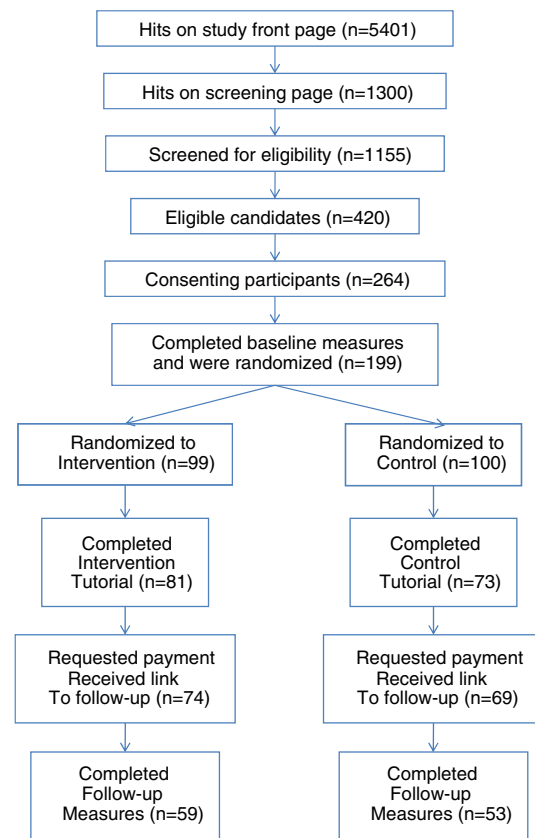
Hits on study front page (n=5401)

Hits on screening page (n=1300)

Screened for eligibility (n=1155)

Eligible candidates (n=420)

Consenting participants (n=264)

Completed baseline measures and were randomized (n=199)

Randomized to Intervention (n=99)

Completed Intervention Tutorial (n=81)

Requested payment Received link To follow-up (n=74)

Completed Follow-up Measures (n=59)

Randomized to Control (n=100)

Completed Control Tutorial (n=73)

Requested payment Received link To follow-up (n=69)

Completed Follow-up Measures (n=53)